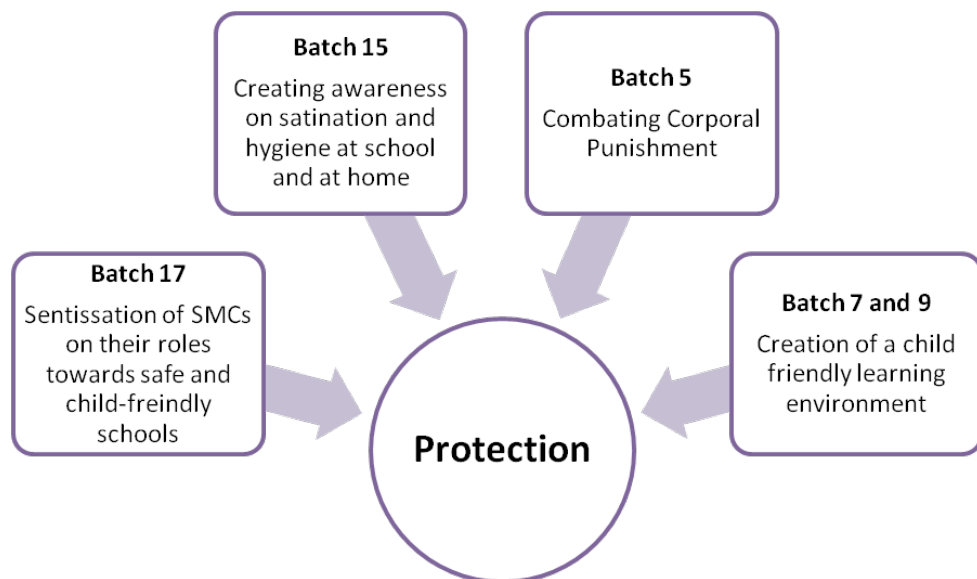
Batch 15
Creating awareness on satination and hygiene at school and at home

Batch 5
Combating Corporal Punishment

Batch 17
Sentissation of SMCs on their roles towards safe and child-freindly schools

Batch 7 and 9
Creation of a child friendly learning environment

Protection